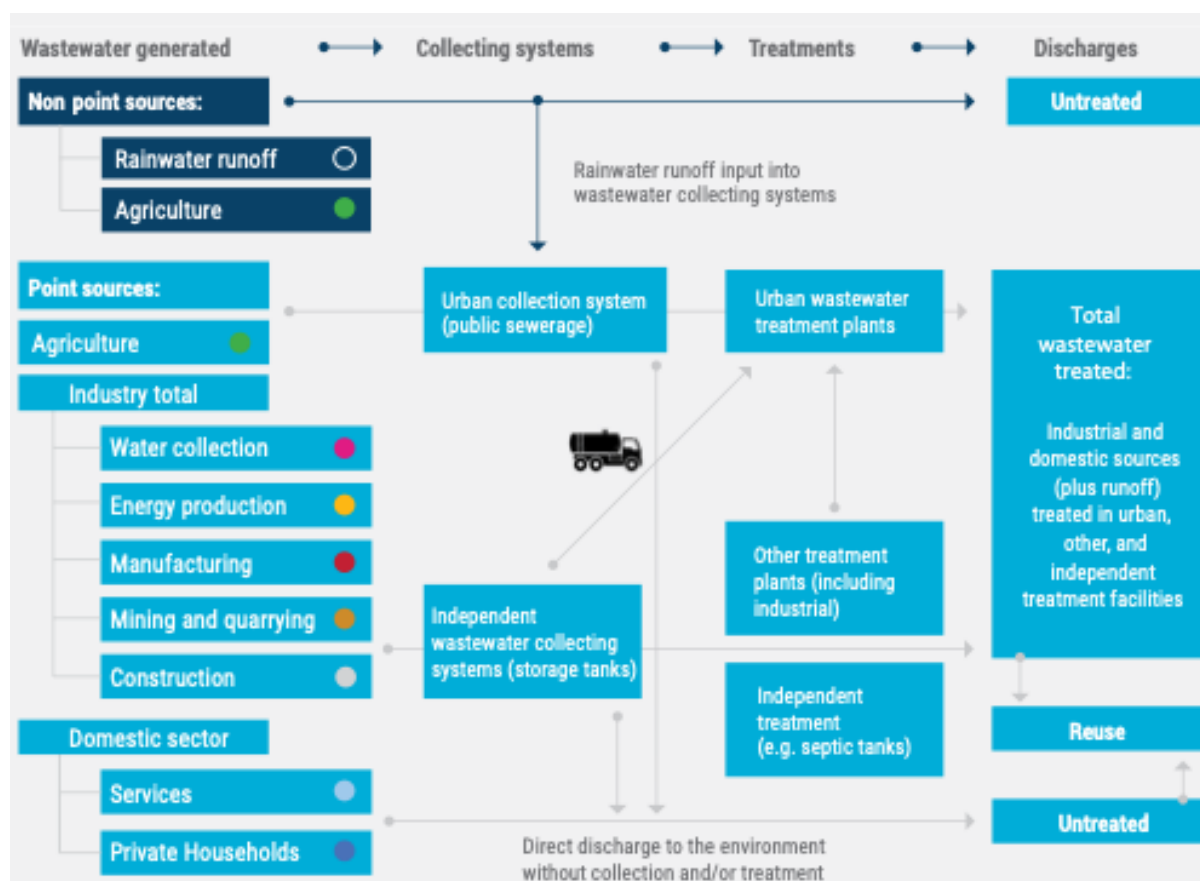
Wastewater generated

Collecting systems

Treatments

Discharges

Non point sources:

Rainwater runoff

Agriculture

Untreated

Rainwater runoff input into wastewater collecting systems

Point sources:

Agriculture

Industry total

Water collection

Energy production

Manufacturing

Mining and quarrying

Construction

Domestic sector

Services

Private Households

Urban collection system (public sewerage)

Urban wastewater treatment plants

Total wastewater treated:

Industrial and domestic sources (plus runoff) treated in urban, other, and independent treatment facilities

Other treatment plants (including industrial)

Independent wastewater collecting systems (storage tanks)

Independent treatment (e.g. septic tanks)

Reuse

Untreated

Direct discharge to the environment without collection and/or treatment